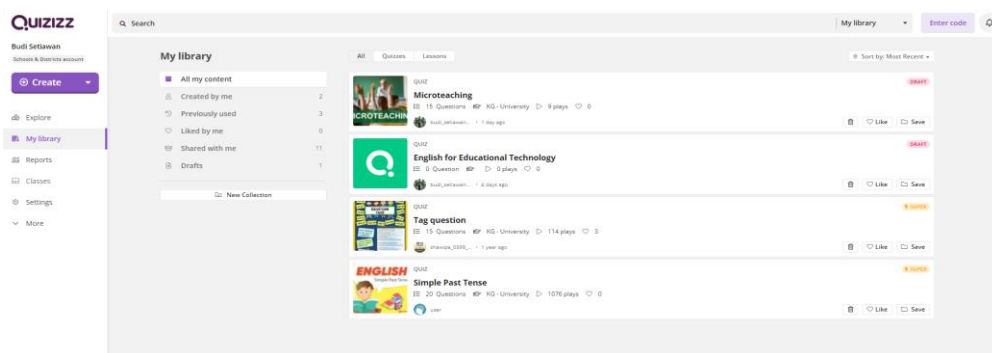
QUIZIZZ

Search

My library

Enter code

Budi Setiawan

Schools & Districts account

Create

Explore

My library

Reports

Classes

Settings

More

My library

All my content

Created by me 2

Previously used 3

Liked by me 0

Shared with me 11

Drafts 1

New Collection

All Quizzes Lessons

Sort by: Most Recent

QUIZ

DRAFT

ICROTEACHIN

Microteaching

15 Questions KG - University 9 plays 0

budi_setiawan... • 1 day ago

Like Save

QUIZ

DRAFT

English for Educational Technology

0 Question 0 plays 0

budi_setiawan... • 6 days ago

Like Save

QUIZ

SUPER

Tag question

15 Questions KG - University 114 plays 3

zhavyza_0395_... • 1 year ago

Like Save

ENGLISH

Simple Past Tense

QUIZ

SUPER

Simple Past Tense

20 Questions KG - University 1076 plays 0

user

Like Save